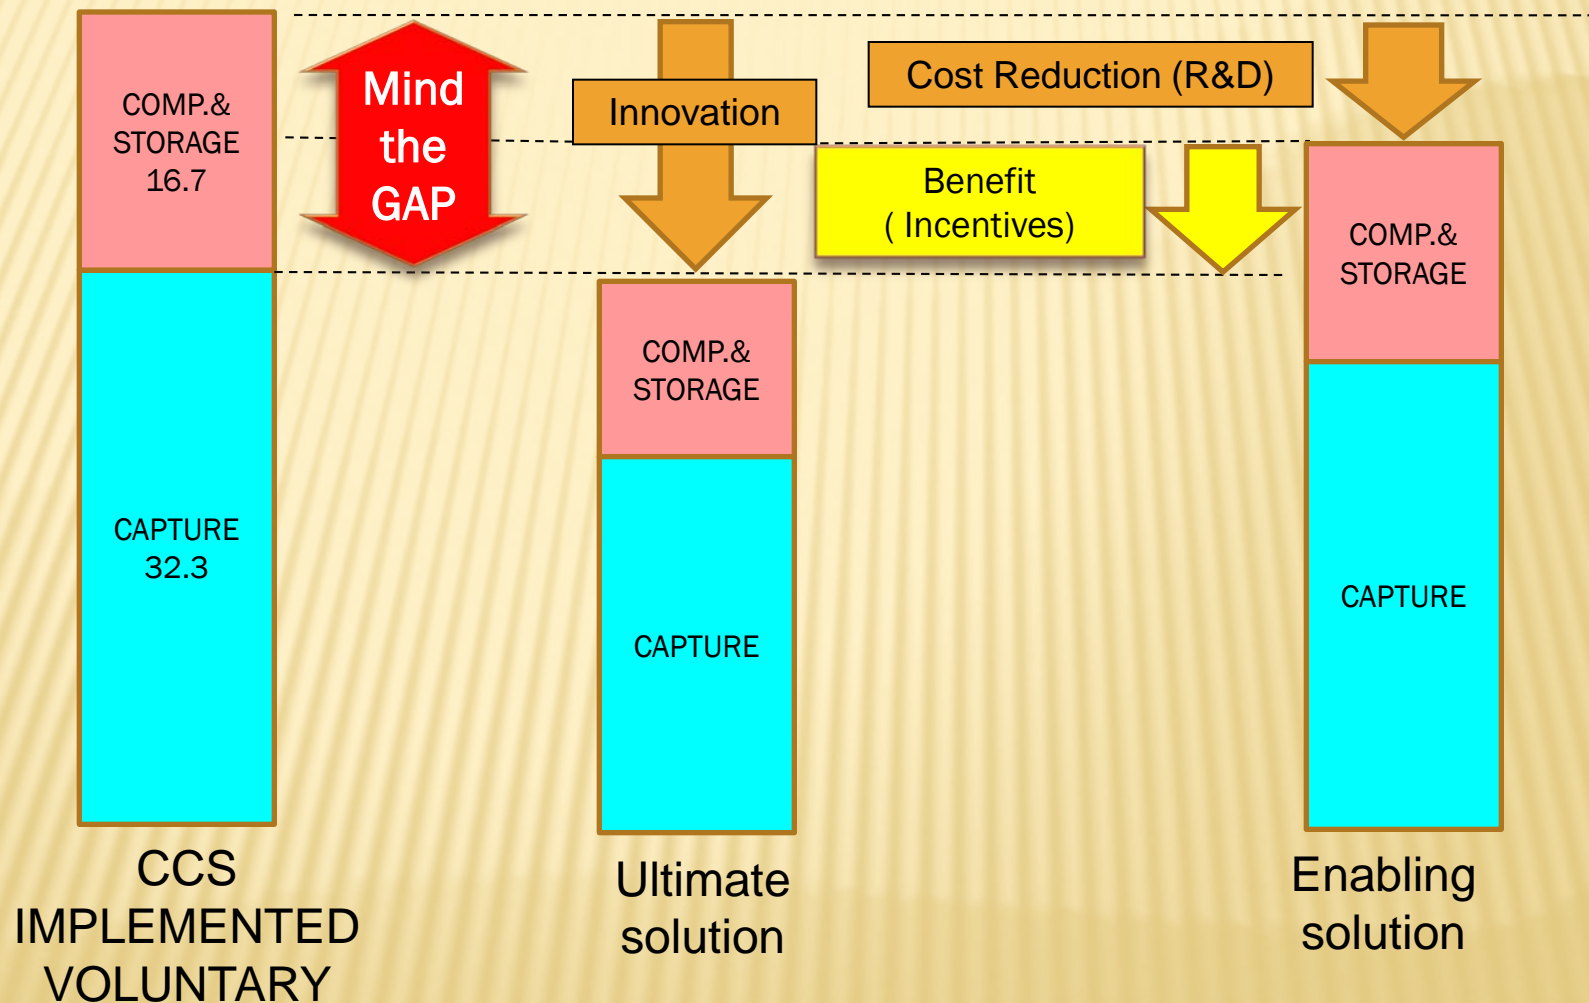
COMP.&
STORAGE
16.7

CAPTURE
32.3

CCS
IMPLEMENTED
VOLUNTARY

Mind
the
GAP

Innovation

COMP.&
STORAGE

CAPTURE

Ultimate
solution

Cost Reduction (R&D)

Benefit
( Incentives)

COMP.&
STORAGE

CAPTURE

Enabling
solution